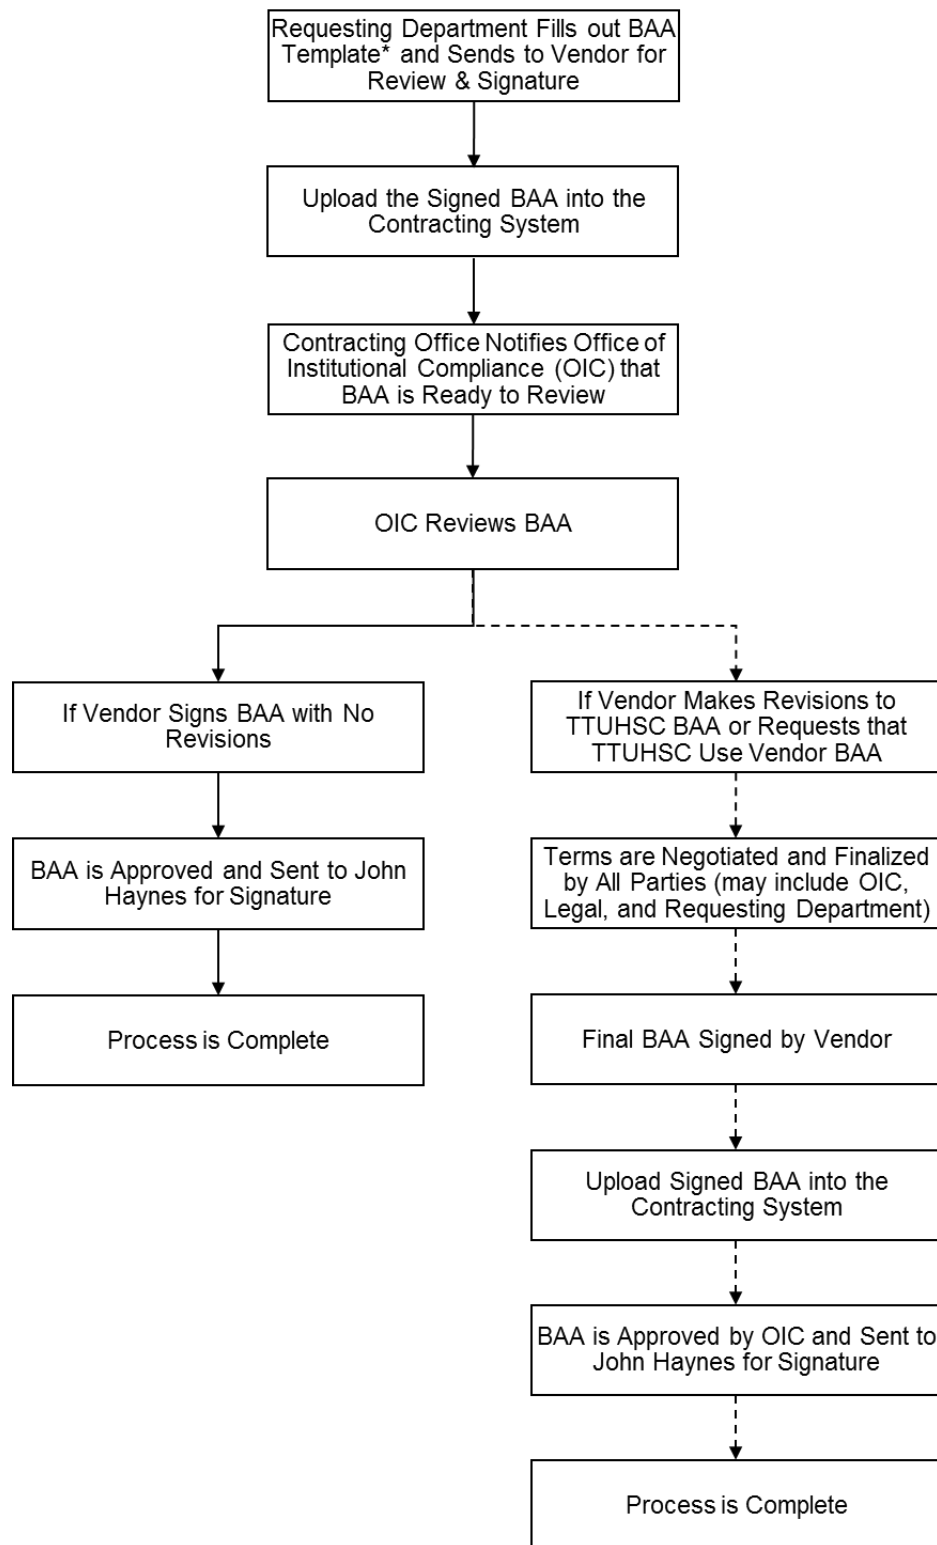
Requesting Department Fills out BAA Template* and Sends to Vendor for Review & Signature

Upload the Signed BAA into the Contracting System

Contracting Office Notifies Office of Institutional Compliance (OIC) that BAA is Ready to Review

OIC Reviews BAA

If Vendor Signs BAA with No Revisions

BAA is Approved and Sent to John Haynes for Signature

Process is Complete

If Vendor Makes Revisions to TTUHSC BAA or Requests that TTUHSC Use Vendor BAA

Terms are Negotiated and Finalized by All Parties (may include OIC, Legal, and Requesting Department)

Final BAA Signed by Vendor

Upload Signed BAA into the Contracting System

BAA is Approved by OIC and Sent to John Haynes for Signature

Process is Complete